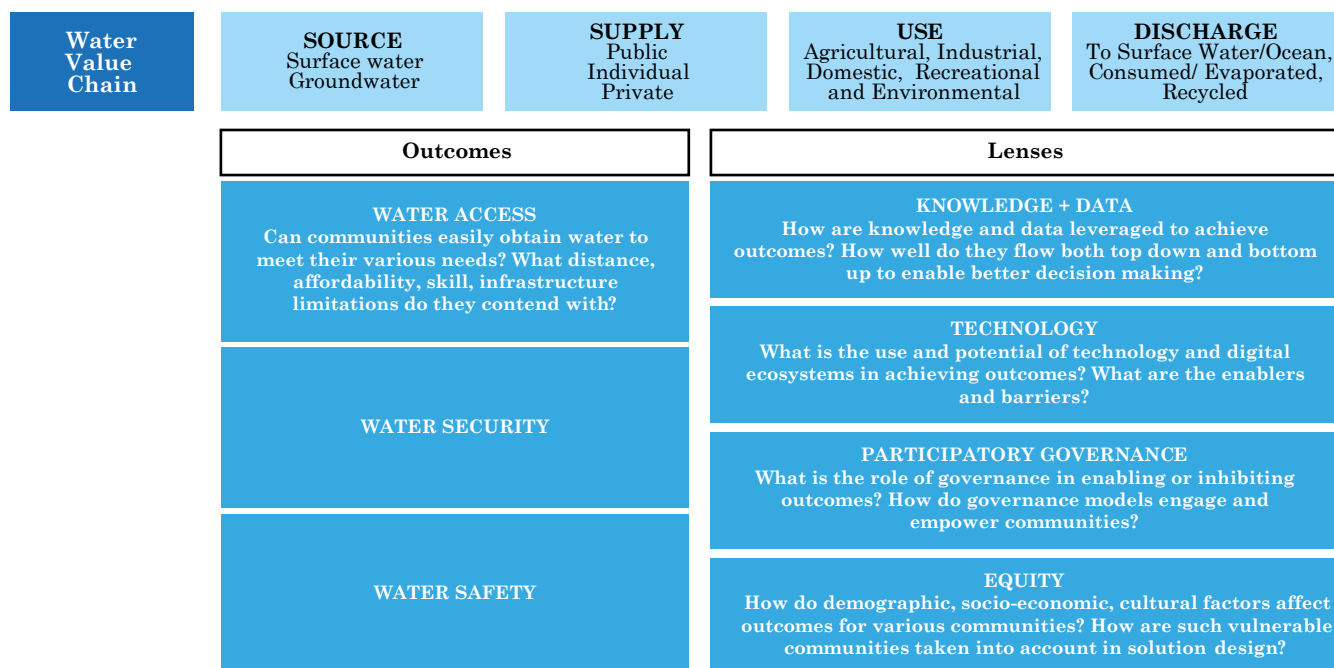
Water Value Chain

SOURCE
Surface water
Groundwater

SUPPLY
Public
Individual
Private

USE
Agricultural, Industrial, Domestic, Recreational and Environmental

DISCHARGE
To Surface Water/Ocean, Consumed/ Evaporated, Recycled

Outcomes

Lenses

WATER ACCESS
Can communities easily obtain water to meet their various needs? What distance, affordability, skill, infrastructure limitations do they contend with?

KNOWLEDGE + DATA
How are knowledge and data leveraged to achieve outcomes? How well do they flow both top down and bottom up to enable better decision making?

TECHNOLOGY
What is the use and potential of technology and digital ecosystems in achieving outcomes? What are the enablers and barriers?

WATER SECURITY

PARTICIPATORY GOVERNANCE
What is the role of governance in enabling or inhibiting outcomes? How do governance models engage and empower communities?

WATER SAFETY

EQUITY
How do demographic, socio-economic, cultural factors affect outcomes for various communities? How are such vulnerable communities taken into account in solution design?